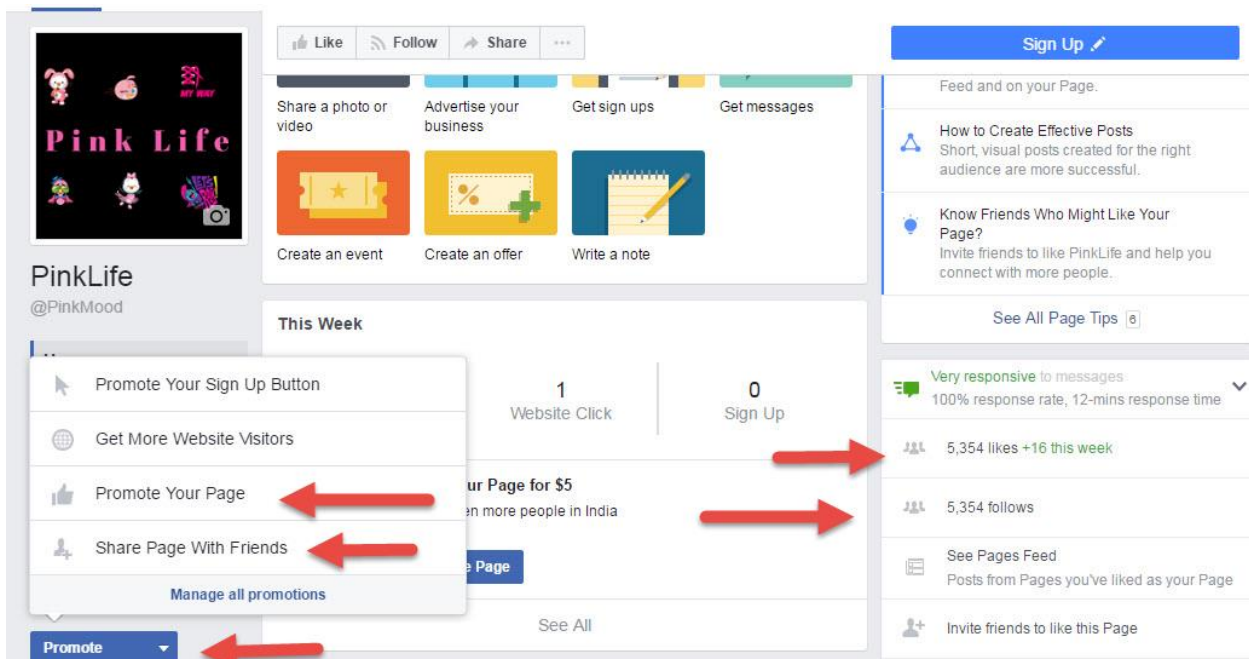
Pink Life

PinkLife
@PinkMood

Like Follow Share ···

Share a photo or video
Advertise your business
Get sign ups
Get messages
Create an event
Create an offer
Write a note

This Week

1
Website Click
0
Sign Up

Promote Your Sign Up Button
Get More Website Visitors
Promote Your Page
Share Page With Friends
Manage all promotions

Promote

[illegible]our Page for $5
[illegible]en more people in India
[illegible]e Page

See All

Sign Up

Feed and on your Page.

How to Create Effective Posts
Short, visual posts created for the right audience are more successful.

Know Friends Who Might Like Your Page?
Invite friends to like PinkLife and help you connect with more people.

See All Page Tips 6

Very responsive to messages
100% response rate, 12-mins response time

5,354 likes +16 this week

5,354 follows

See Pages Feed
Posts from Pages you've liked as your Page

Invite friends to like this Page